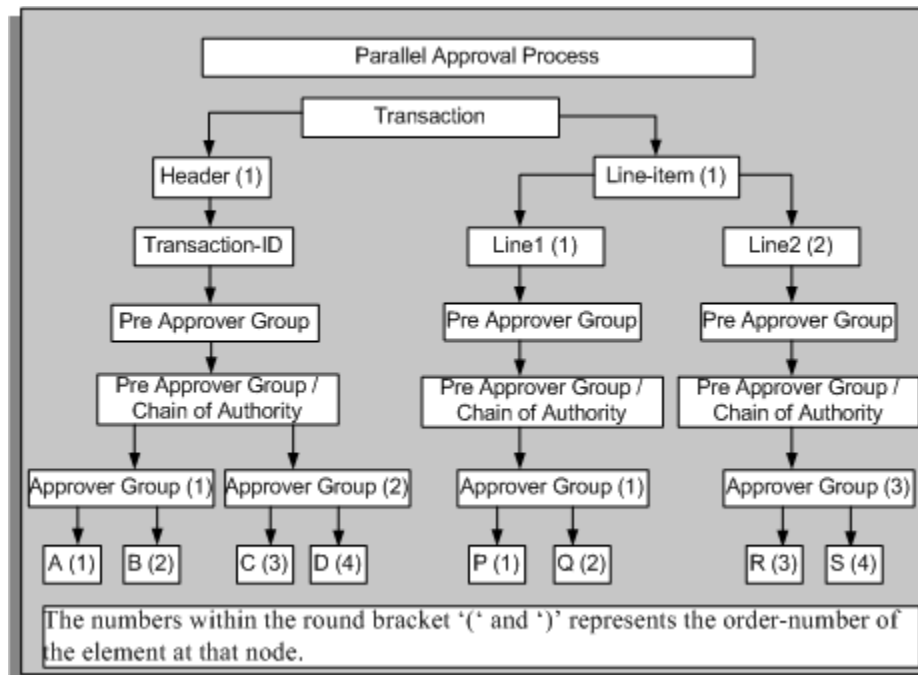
Parallel Approval Process

Transaction

Header (1)

Transaction-ID

Pre Approver Group

Pre Approver Group / Chain of Authority

Approver Group (1)

Approver Group (2)

A (1)

B (2)

C (3)

D (4)

Line-item (1)

Line1 (1)

Pre Approver Group

Pre Approver Group / Chain of Authority

Approver Group (1)

P (1)

Q (2)

Line2 (2)

Pre Approver Group

Pre Approver Group / Chain of Authority

Approver Group (3)

R (3)

S (4)

The numbers within the round bracket '(' and ')' represents the order-number of the element at that node.